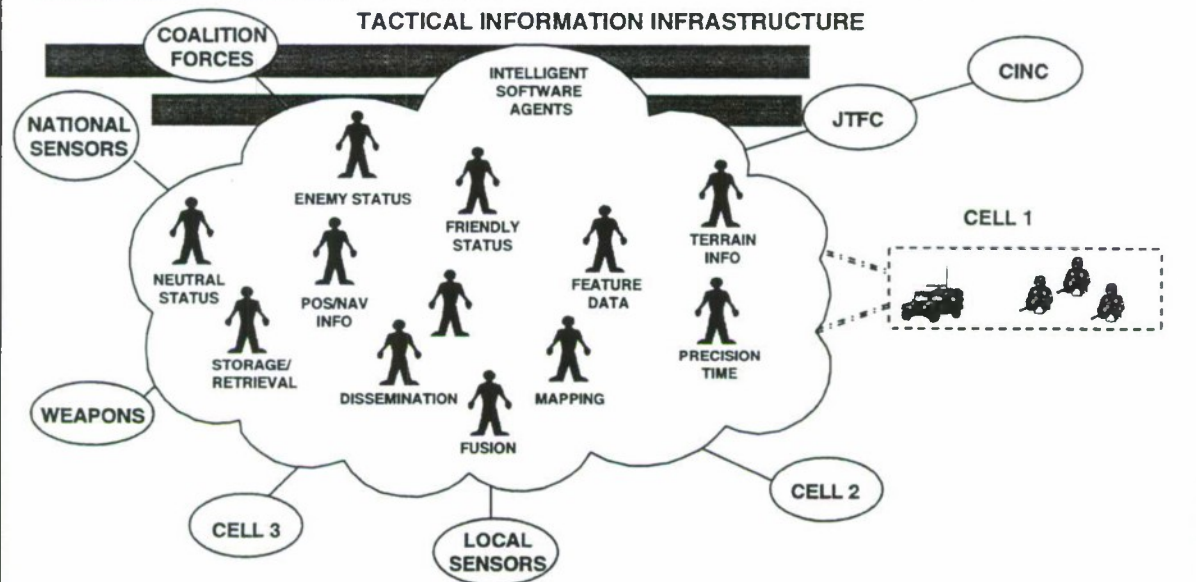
TACTICAL INFORMATION INFRASTRUCTURE

COALITION FORCES

INTELLIGENT SOFTWARE AGENTS

CINC

JTFC

NATIONAL SENSORS

ENEMY STATUS

FRIENDLY STATUS

CELL 1

TERRAIN INFO

FEATURE DATA

NEUTRAL STATUS

POS/NAV INFO

STORAGE/ RETRIEVAL

PRECISION TIME

DISSEMINATION

MAPPING

WEAPONS

FUSION

CELL 2

CELL 3

LOCAL SENSORS